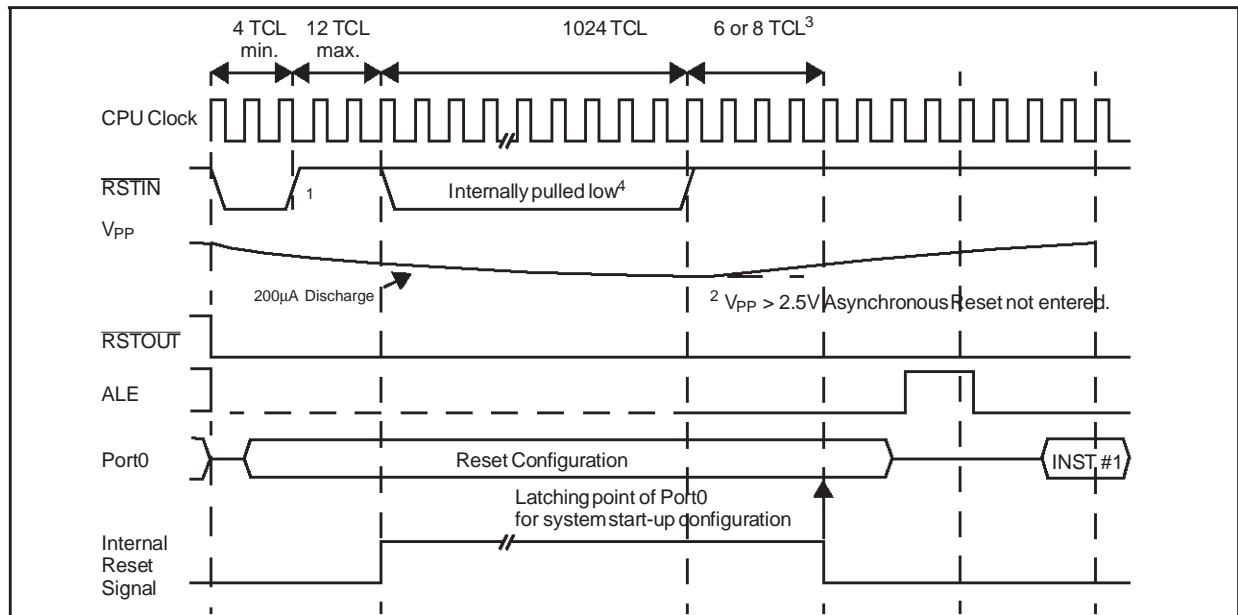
4 TCL min.
12 TCL max.
1024 TCL
6 or 8 TCL$^3$

CPU Clock

$\overline{RSTIN}$
1
Internally pulled low$^4$

$V_{PP}$

200µA Discharge

$^2$ $V_{PP}$ > 2.5V Asynchronous Reset not entered.

$\overline{RSTOUT}$

ALE

Port0
Reset Configuration
INST. #1

Latching point of Port0 for system start-up configuration

Internal Reset Signal